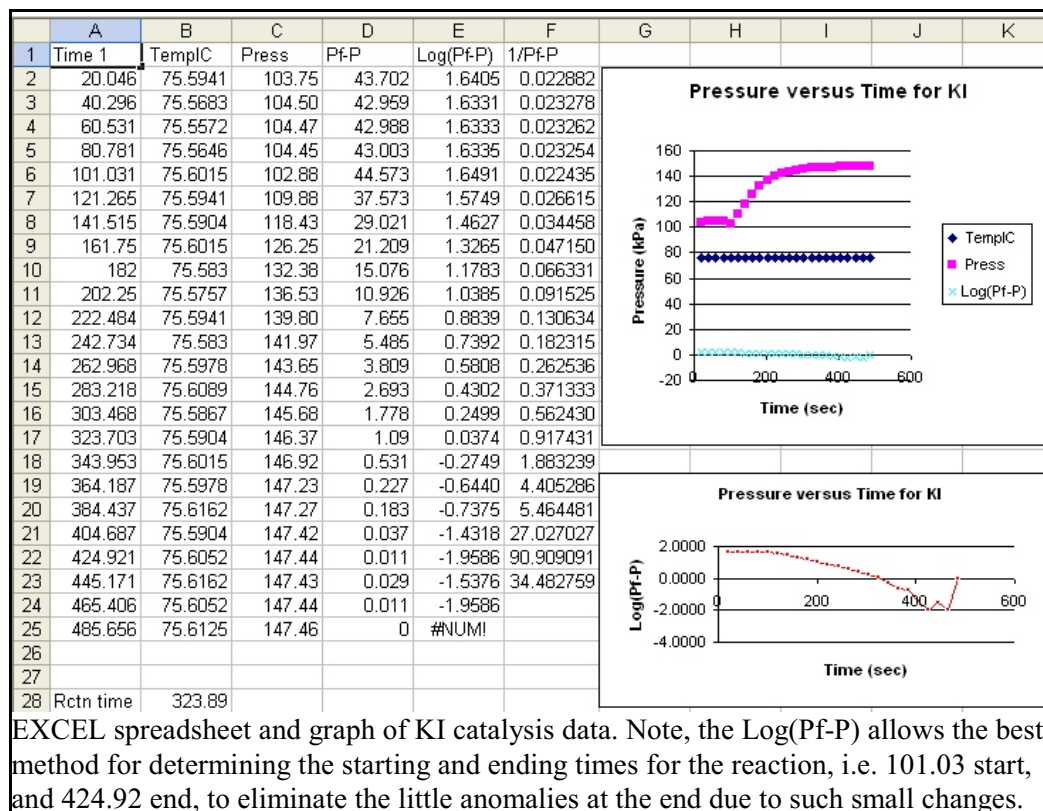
| | A | B | C | D | E | F | G | H | I | J | K |
|---|---|---|---|---|---|---|---|---|---|---|---|
| 1 | Time 1 | TempIC | Press | Pf-P | Log(Pf-P) | 1/Pf-P | | | | | |
| 2 | 20.046 | 75.5941 | 103.75 | 43.702 | 1.6405 | 0.022882 | | | | | |
| 3 | 40.296 | 75.5683 | 104.50 | 42.959 | 1.6331 | 0.023278 | | | | | |
| 4 | 60.531 | 75.5572 | 104.47 | 42.988 | 1.6333 | 0.023262 | | | | | |
| 5 | 80.781 | 75.5646 | 104.45 | 43.003 | 1.6335 | 0.023254 | | | | | |
| 6 | 101.031 | 75.6015 | 102.88 | 44.573 | 1.6491 | 0.022435 | | | | | |
| 7 | 121.265 | 75.5941 | 109.88 | 37.573 | 1.5749 | 0.026615 | | | | | |
| 8 | 141.515 | 75.5904 | 118.43 | 29.021 | 1.4627 | 0.034458 | | | | | |
| 9 | 161.75 | 75.6015 | 126.25 | 21.209 | 1.3265 | 0.047150 | | | | | |
| 10 | 182 | 75.583 | 132.38 | 15.076 | 1.1783 | 0.066331 | | | | | |
| 11 | 202.25 | 75.5757 | 136.53 | 10.926 | 1.0385 | 0.091525 | | | | | |
| 12 | 222.484 | 75.5941 | 139.80 | 7.655 | 0.8839 | 0.130634 | | | | | |
| 13 | 242.734 | 75.583 | 141.97 | 5.485 | 0.7392 | 0.182315 | | | | | |
| 14 | 262.968 | 75.5978 | 143.65 | 3.809 | 0.5808 | 0.262536 | | | | | |
| 15 | 283.218 | 75.6089 | 144.76 | 2.693 | 0.4302 | 0.371333 | | | | | |
| 16 | 303.468 | 75.5867 | 145.68 | 1.778 | 0.2499 | 0.562430 | | | | | |
| 17 | 323.703 | 75.5904 | 146.37 | 1.09 | 0.0374 | 0.917431 | | | | | |
| 18 | 343.953 | 75.6015 | 146.92 | 0.531 | -0.2749 | 1.883239 | | | | | |
| 19 | 364.187 | 75.5978 | 147.23 | 0.227 | -0.6440 | 4.405286 | | | | | |
| 20 | 384.437 | 75.6162 | 147.27 | 0.183 | -0.7375 | 5.464481 | | | | | |
| 21 | 404.687 | 75.5904 | 147.42 | 0.037 | -1.4318 | 27.027027 | | | | | |
| 22 | 424.921 | 75.6052 | 147.44 | 0.011 | -1.9586 | 90.909091 | | | | | |
| 23 | 445.171 | 75.6162 | 147.43 | 0.029 | -1.5376 | 34.482759 | | | | | |
| 24 | 465.406 | 75.6052 | 147.44 | 0.011 | -1.9586 | | | | | | |
| 25 | 485.656 | 75.6125 | 147.46 | 0 | #NUM! | | | | | | |
| 26 | | | | | | | | | | | |
| 27 | | | | | | | | | | | |
| 28 | Rctn time | 323.89 | | | | | | | | | |

Pressure versus Time for KI
160
140
120
100
80
60
40
20
0
-20
Pressure (kPa)
0
200
400
600
Time (sec)
TempIC
Press
Log(Pf-P)

Pressure versus Time for KI
2.0000
0.0000
-2.0000
-4.0000
Log(Pf-P)
0
200
400
600
Time (sec)

EXCEL spreadsheet and graph of KI catalysis data. Note, the Log(Pf-P) allows the best method for determining the starting and ending times for the reaction, i.e. 101.03 start, and 424.92 end, to eliminate the little anomalies at the end due to such small changes.